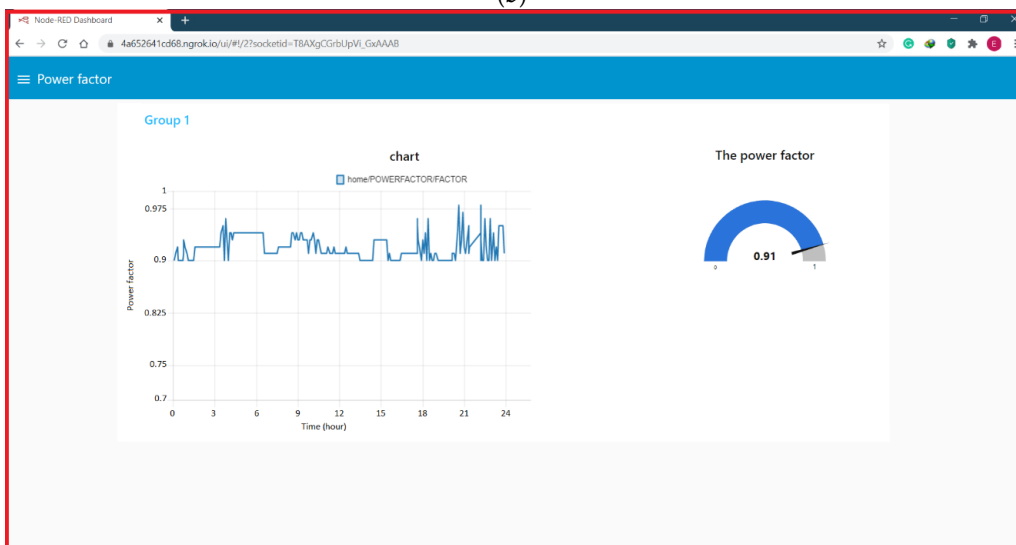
Node-RED Dashboard

4a652641cd68.ngrok.io/ui/#!/2?socketid=T8AXgCGrbUpVi_GxAAAB

Power factor

Group 1

chart

home/POWERFACTOR/FACTOR

1
0.975
0.9
0.825
0.75
0.7

Power factor

0 3 6 9 12 15 18 21 24

Time (hour)

The power factor

0.91

0

1